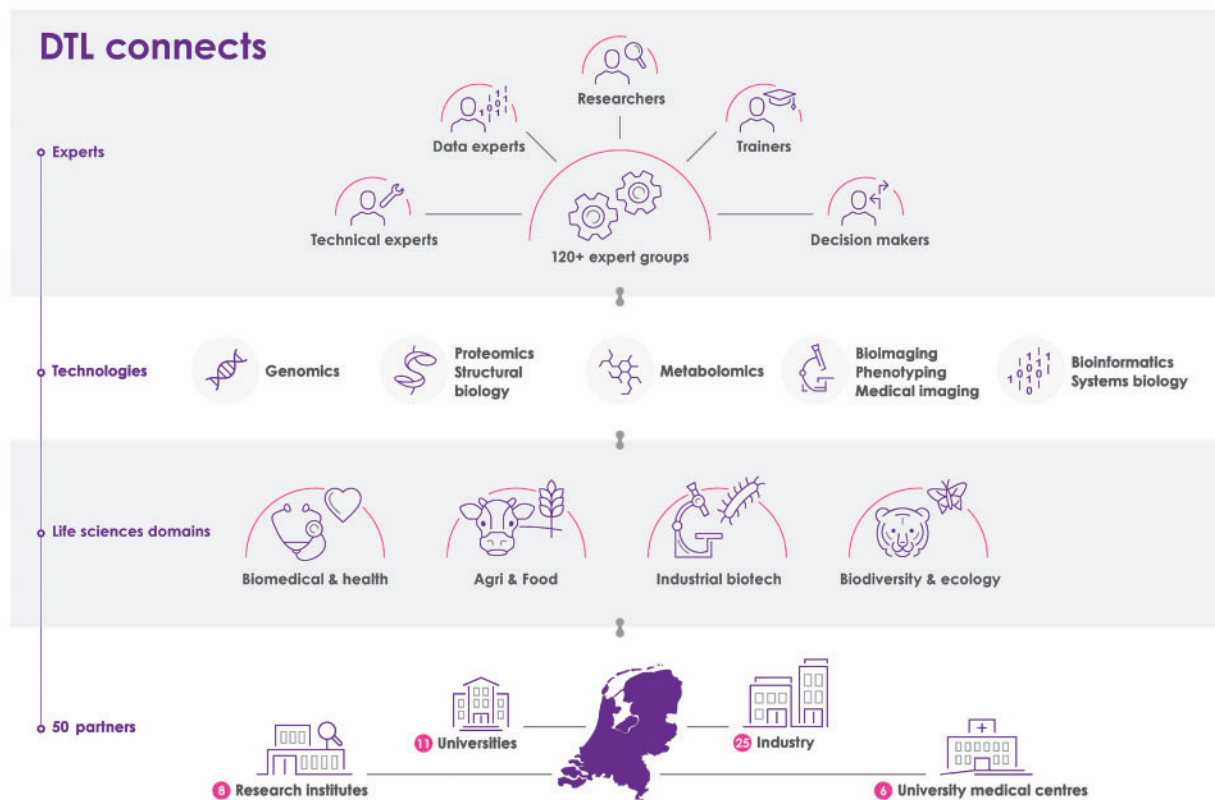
DTL connects

Experts

Researchers

Data experts

Trainers

Technical experts

120+ expert groups

Decision makers

Technologies

Genomics

Proteomics
Structural biology

Metabolomics

Bioimaging
Phenotyping
Medical imaging

Bioinformatics
Systems biology

Life sciences domains

Biomedical & health

Agri & Food

Industrial biotech

Biodiversity & ecology

50 partners

11 Universities

25 Industry

8 Research institutes

6 University medical centres